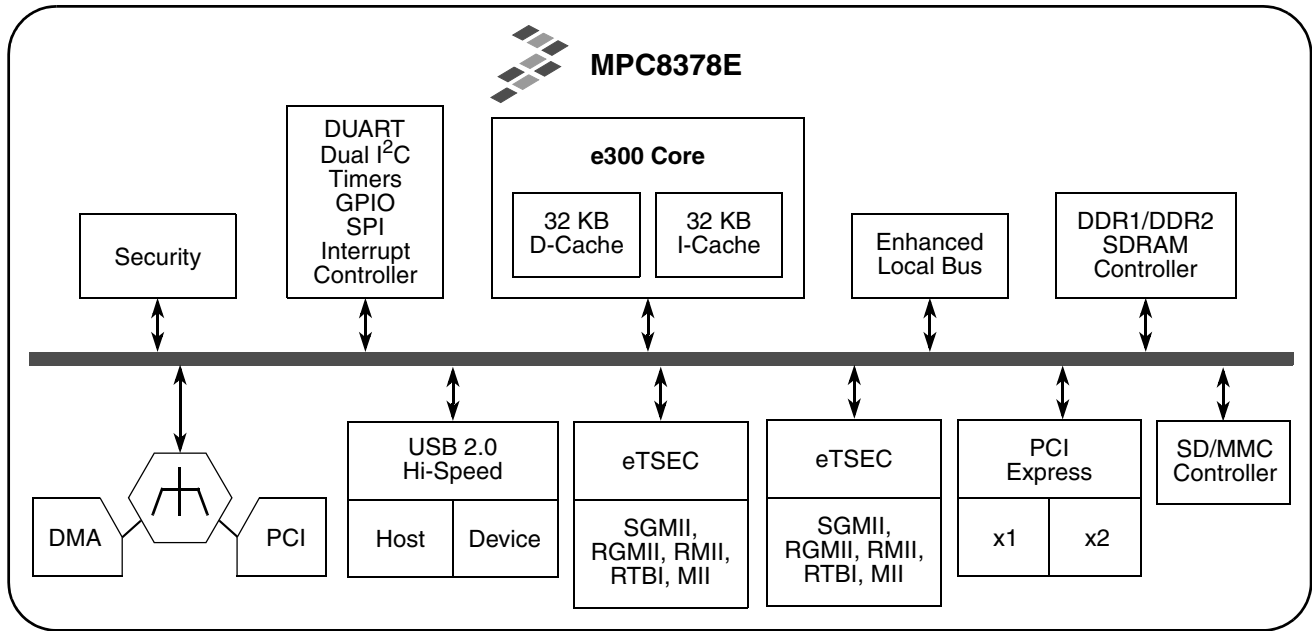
MPC8378E

DUART
Dual $I^2C$
Timers
GPIO
SPI
Interrupt
Controller

e300 Core

32 KB
D-Cache

32 KB
I-Cache

Security

Enhanced
Local Bus

DDR1/DDR2
SDRAM
Controller

DMA

PCI

USB 2.0
Hi-Speed

Host

Device

eTSEC

SGMII,
RGMII, RMII,
RTBI, MII

eTSEC

SGMII,
RGMII, RMII,
RTBI, MII

PCI
Express

x1

x2

SD/MMC
Controller